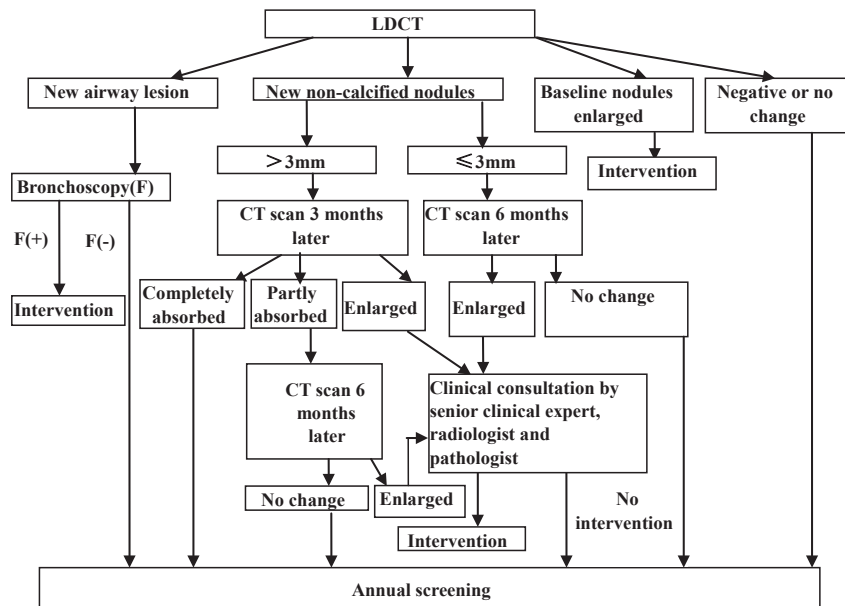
LDCT

New airway lesion

New non-calcified nodules

Baseline nodules enlarged

Negative or no change

>3mm

≤3mm

Intervention

Bronchoscopy(F)

CT scan 3 months later

CT scan 6 months later

F(+)

F(-)

Completely absorbed

Partly absorbed

Enlarged

Enlarged

No change

Intervention

CT scan 6 months later

Clinical consultation by senior clinical expert, radiologist and pathologist

No change

Enlarged

No intervention

Intervention

Annual screening